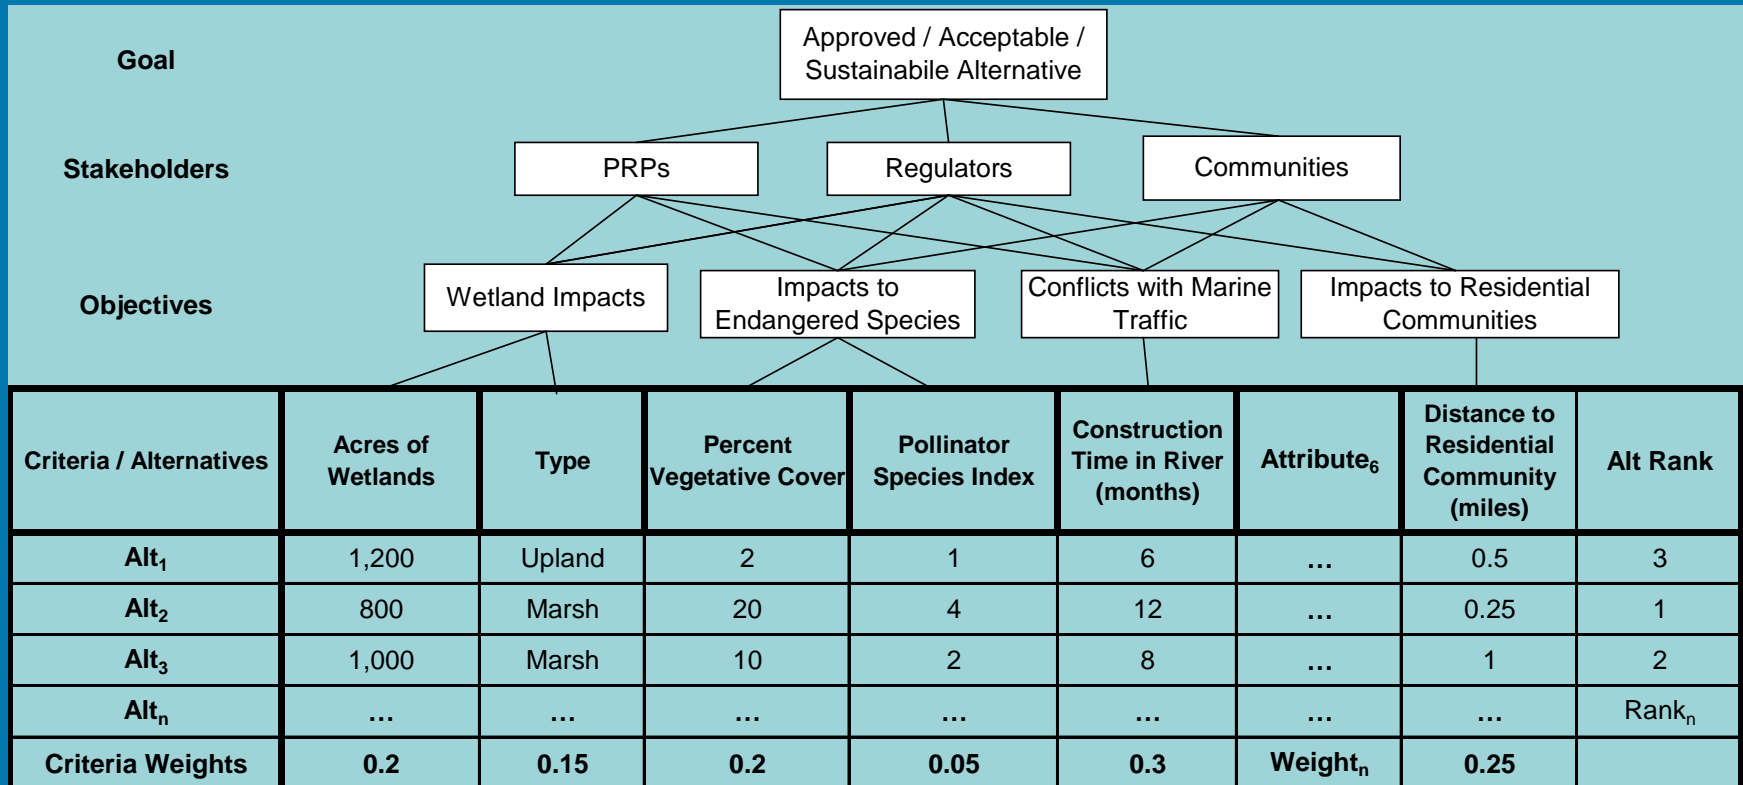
Goal

Approved / Acceptable / Sustainabile Alternative

Stakeholders

PRPs

Regulators

Communities

Objectives

Wetland Impacts

Impacts to Endangered Species

Conflicts with Marine Traffic

Impacts to Residential Communities

| Criteria / Alternatives | Acres of Wetlands | Type | Percent Vegetative Cover | Pollinator Species Index | Construction Time in River (months) | Attribute$_6$ | Distance to Residential Community (miles) | Alt Rank |
|---|---|---|---|---|---|---|---|---|
| Alt$_1$ | 1,200 | Upland | 2 | 1 | 6 | … | 0.5 | 3 |
| Alt$_2$ | 800 | Marsh | 20 | 4 | 12 | … | 0.25 | 1 |
| Alt$_3$ | 1,000 | Marsh | 10 | 2 | 8 | … | 1 | 2 |
| Alt$_n$ | … | … | … | … | … | … | … | Rank$_n$ |
| Criteria Weights | 0.2 | 0.15 | 0.2 | 0.05 | 0.3 | Weight$_n$ | 0.25 | |